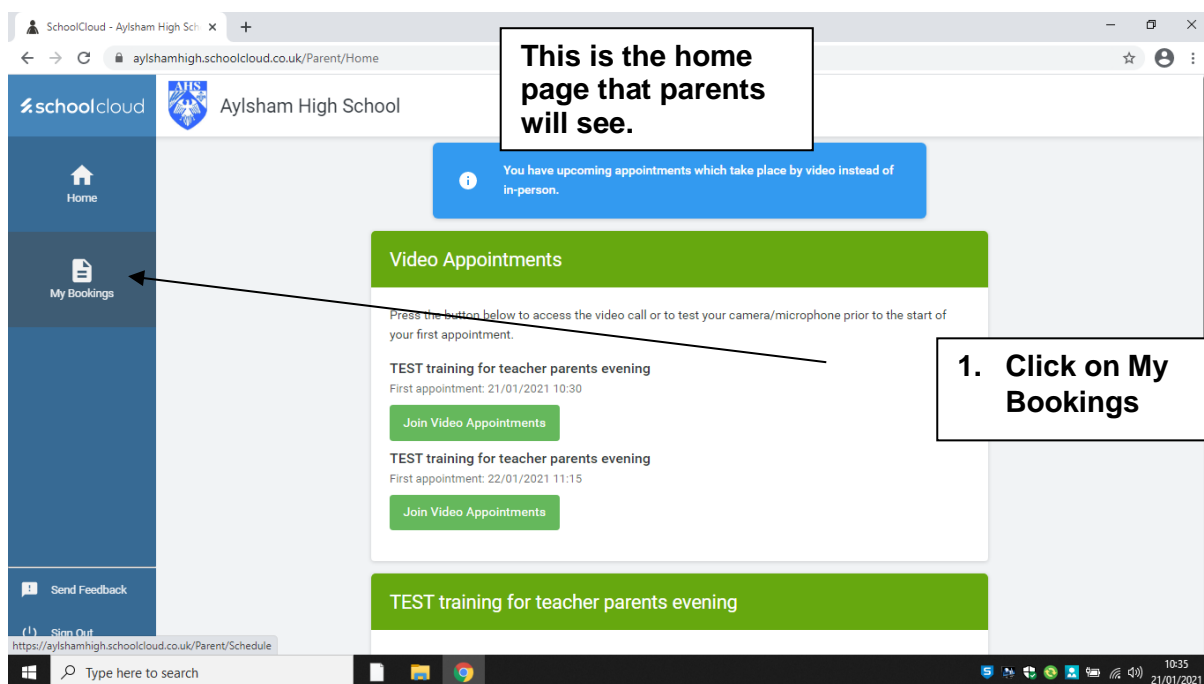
SchoolCloud - Aylsham High Sch ×

aylshamhigh.schoolcloud.co.uk/Parent/Home

schoolcloud

AHS

Aylsham High School

This is the home page that parents will see.

Home

My Bookings

You have upcoming appointments which take place by video instead of in-person.

Video Appointments

Press the button below to access the video call or to test your camera/microphone prior to the start of your first appointment.

TEST training for teacher parents evening
First appointment: 21/01/2021 10:30

Join Video Appointments

TEST training for teacher parents evening
First appointment: 22/01/2021 11:15

Join Video Appointments

1. Click on My Bookings

Send Feedback

Sign Out

https://aylshamhigh.schoolcloud.co.uk/Parent/Schedule

TEST training for teacher parents evening

Type here to search

10:35
21/01/2021